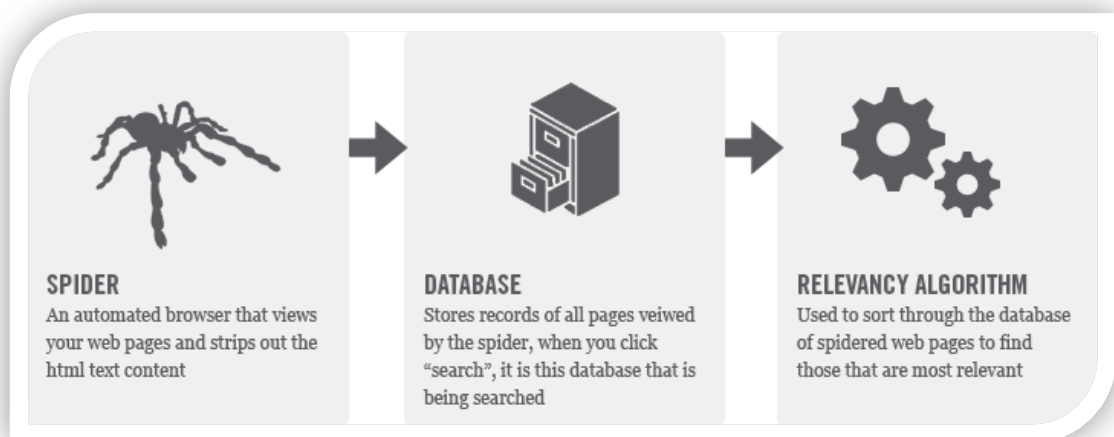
SPIDER
An automated browser that views your web pages and strips out the html text content

DATABASE
Stores records of all pages veiwed by the spider, when you click "search", it is this database that is being searched

RELEVANCY ALGORITHM
Used to sort through the database of spidered web pages to find those that are most relevant